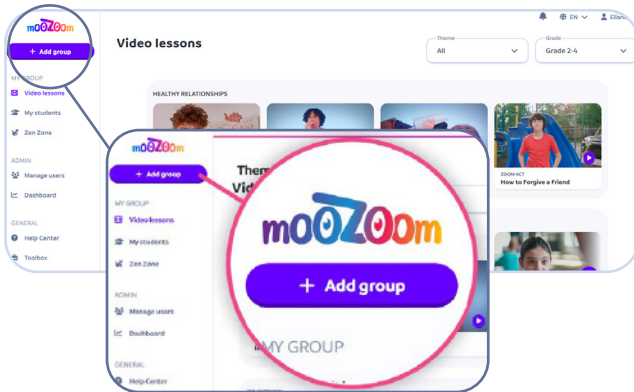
moozoom

+ Add group

MY GROUP

Video lessons

My students

Zen Zone

ADMIN

Manage users

Dashboard

GENERAL

Help Center

Toolbox

EN

Eliane

Video lessons

Theme

All

Grade

Grade 2-4

HEALTHY RELATIONSHIPS

ZOOM ACT

How to Forgive a Friend

moozoom

+ Add group

MY GROUP

Video lessons

My students

Zen Zone

ADMIN

Manage users

Dashboard

GENERAL

Help Center

Them

Vid

moozoom

+ Add group

MY GROUP